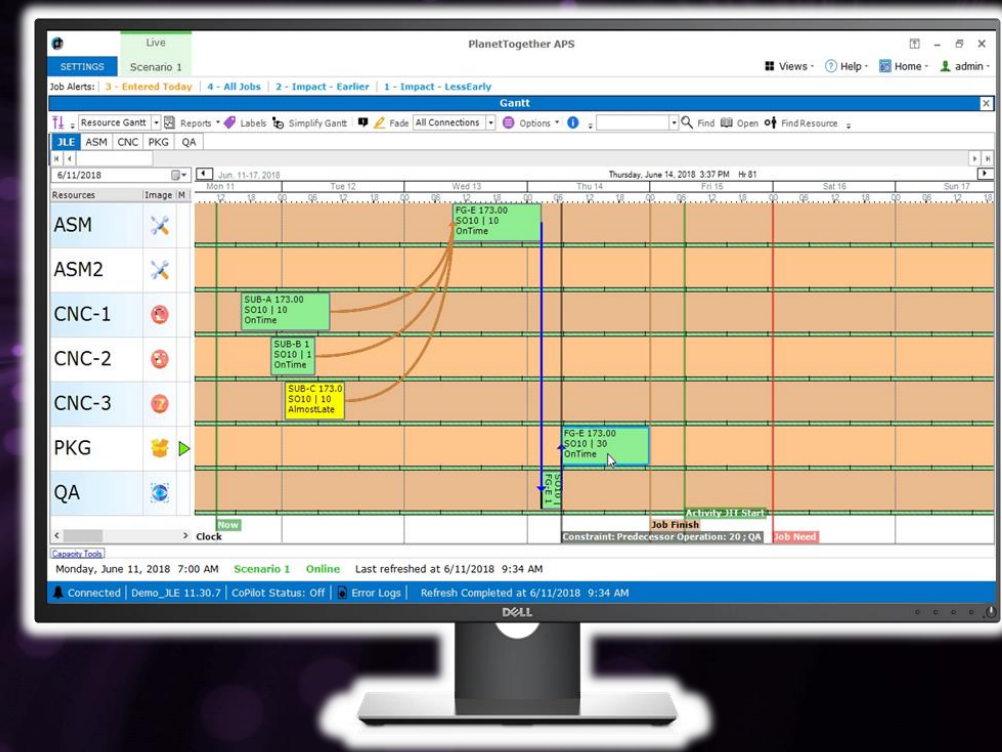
Live

SETTINGS Scenario 1

PlanetTogether APS

Views · Help · Home · admin ·

Job Alerts: 3 - Entered Today | 4 - All Jobs | 2 - Impact - Earlier | 1 - Impact - LessEarly

Gantt

Resource Gantt · Reports · Labels · Simplify Gantt · Fade · All Connections · Options · Find · Open · Find Resource

JLE ASM CNC PKG QA

6/11/2018

Jun. 11-17, 2018

Thursday, June 14, 2018 3:37 PM Hr 81

Mon 11 Tue 12 Wed 13 Thu 14 Fri 15 Sat 16 Sun 17

Resources Image M

ASM

ASM2

CNC-1

CNC-2

CNC-3

PKG

QA

FG-E 173.00
SO10 | 10
OnTime

SUB-A 173.00
SO10 | 10
OnTime

SUB-B 1
SO10 | 1
OnTime

SUB-C 173.0
SO10 | 10
AlmostLate

FG-E 173.00
SO10 | 30
OnTime

FGE 1

Now

Clock

Job Finish

Activity JIT Start

Constraint: Predecessor Operation: 20 ; QA

Job Need

Capacity Tools

Monday, June 11, 2018 7:00 AM Scenario 1 Online Last refreshed at 6/11/2018 9:34 AM

Connected | Demo_JLE 11.30.7 | CoPilot Status: Off | Error Logs | Refresh Completed at 6/11/2018 9:34 AM

DELL